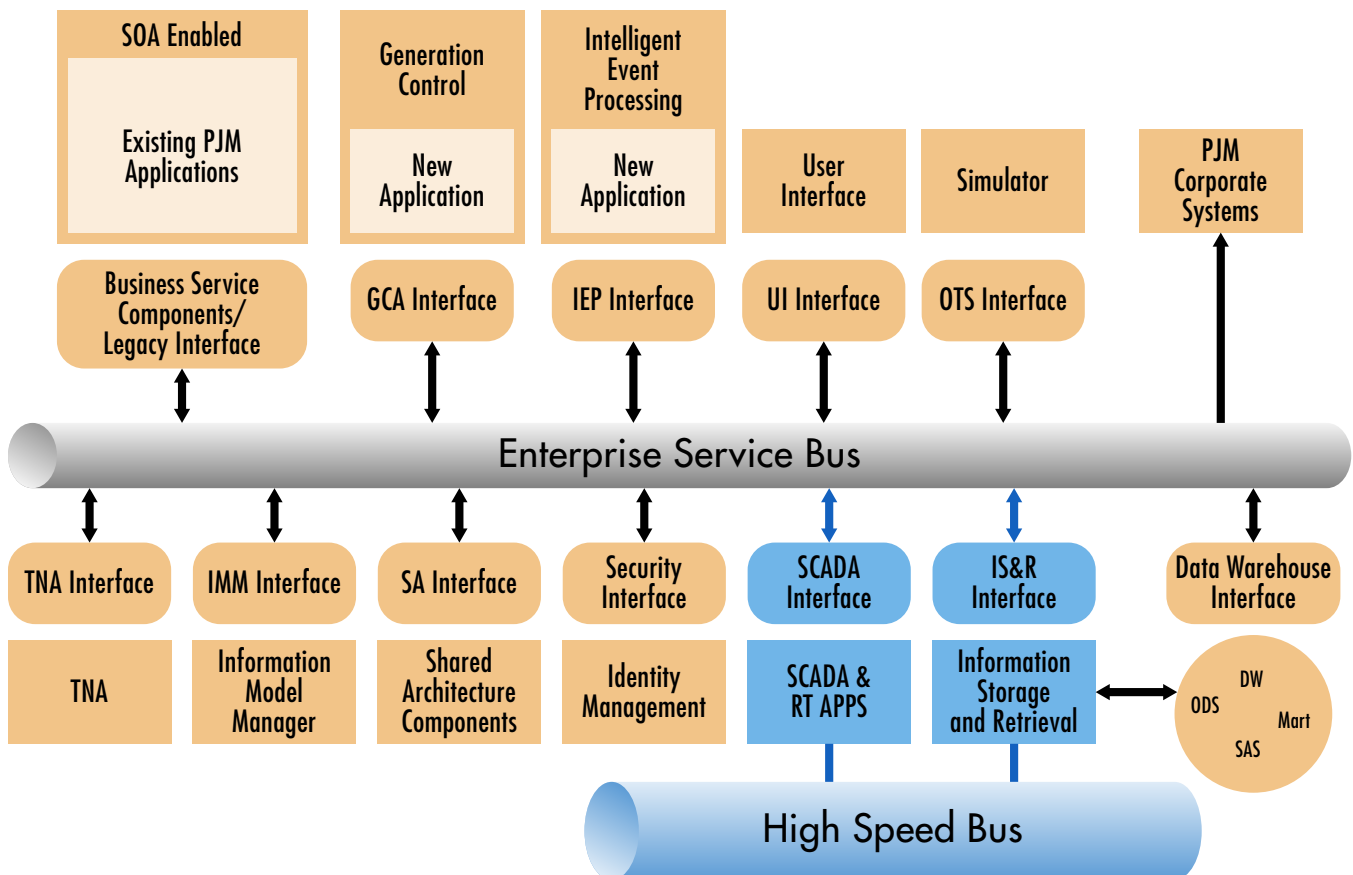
SOA Enabled

Existing PJM Applications

Generation Control

New Application

Intelligent Event Processing

New Application

User Interface

Simulator

PJM Corporate Systems

Business Service Components/ Legacy Interface

GCA Interface

IEP Interface

UI Interface

OTS Interface

Enterprise Service Bus

TNA Interface

IMM Interface

SA Interface

Security Interface

SCADA Interface

IS&R Interface

Data Warehouse Interface

TNA

Information Model Manager

Shared Architecture Components

Identity Management

SCADA & RT APPS

Information Storage and Retrieval

DW

ODS

Mart

SAS

High Speed Bus